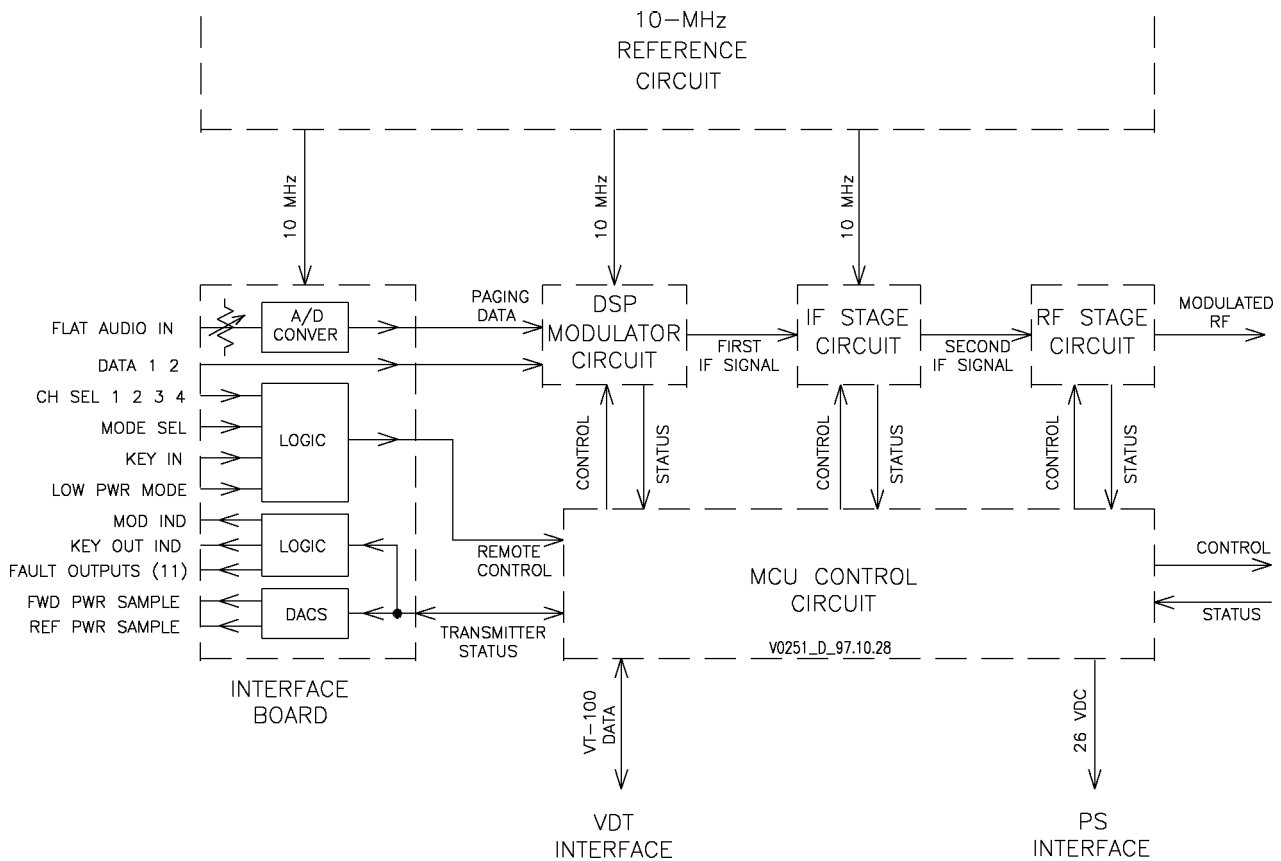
10–MHz
REFERENCE
CIRCUIT

10 MHz

10 MHz

10 MHz

FLAT AUDIO IN

A/D
CONVER

PAGING
DATA

DSP
MODULATOR
CIRCUIT

FIRST
IF SIGNAL

IF STAGE
CIRCUIT

SECOND
IF SIGNAL

RF STAGE
CIRCUIT

MODULATED
RF

DATA 1 2

CH SEL 1 2 3 4

MODE SEL

LOGIC

KEY IN

LOW PWR MODE

CONTROL

STATUS

CONTROL

STATUS

CONTROL

STATUS

MOD IND

KEY OUT IND

LOGIC

FAULT OUTPUTS (11)

REMOTE
CONTROL

MCU CONTROL
CIRCUIT

CONTROL

FWD PWR SAMPLE

REF PWR SAMPLE

DACS

STATUS

TRANSMITTER
STATUS

V0251_D_97.10.28

INTERFACE
BOARD

VT–100
DATA

26 VDC

VDT
INTERFACE

PS
INTERFACE